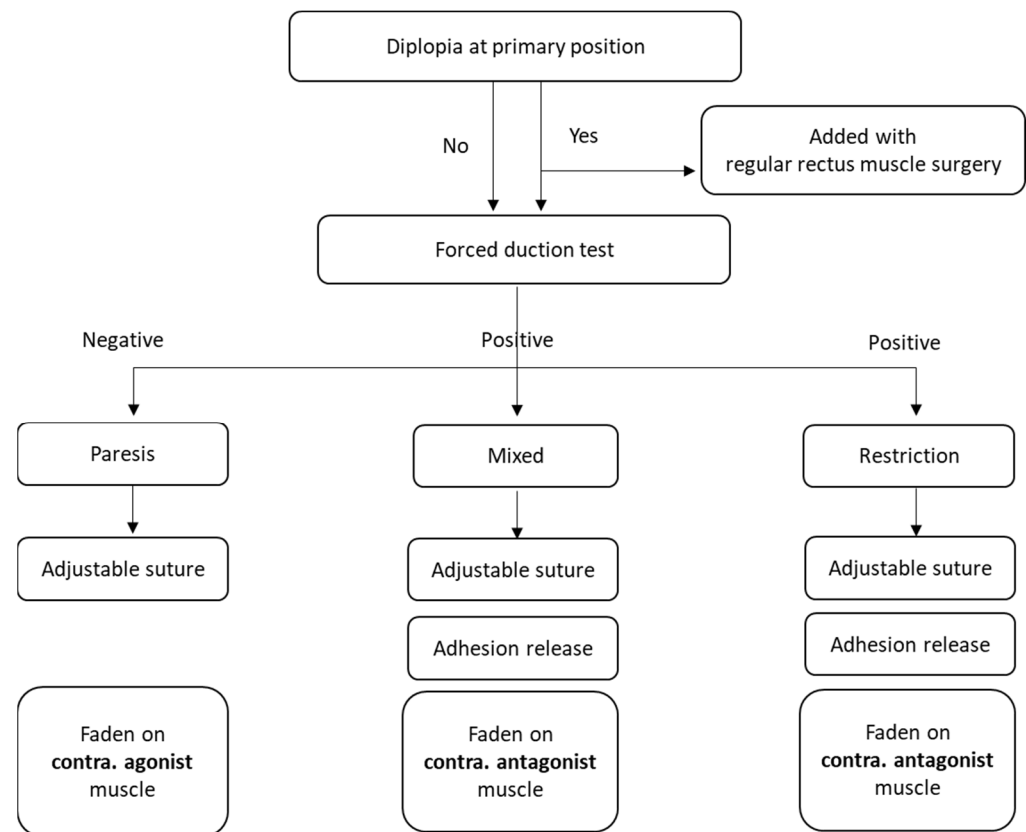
Diplopia at primary position

No

Yes

Added with regular rectus muscle surgery

Forced duction test

Negative

Positive

Positive

Paresis

Mixed

Restriction

Adjustable suture

Adjustable suture

Adjustable suture

Adhesion release

Adhesion release

Faden on **contra. agonist** muscle

Faden on **contra. antagonist** muscle

Faden on **contra. antagonist** muscle